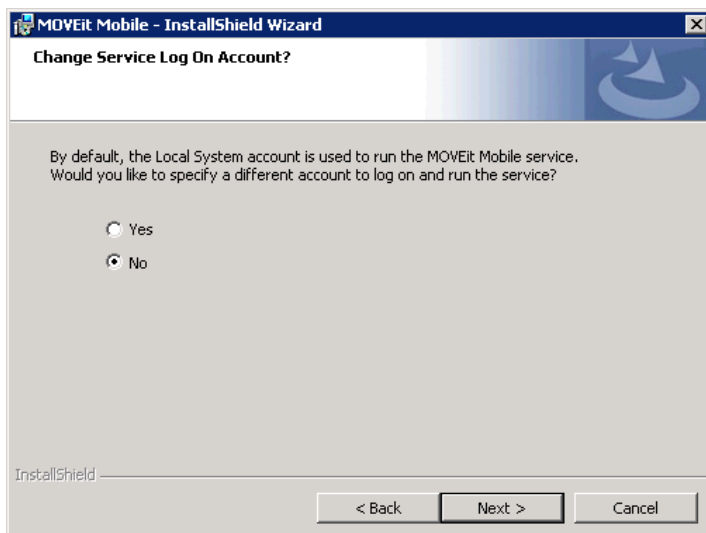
MOVEit Mobile - InstallShield Wizard

Change Service Log On Account?

By default, the Local System account is used to run the MOVEit Mobile service. Would you like to specify a different account to log on and run the service?

Yes

No

InstallShield

< Back

Next >

Cancel